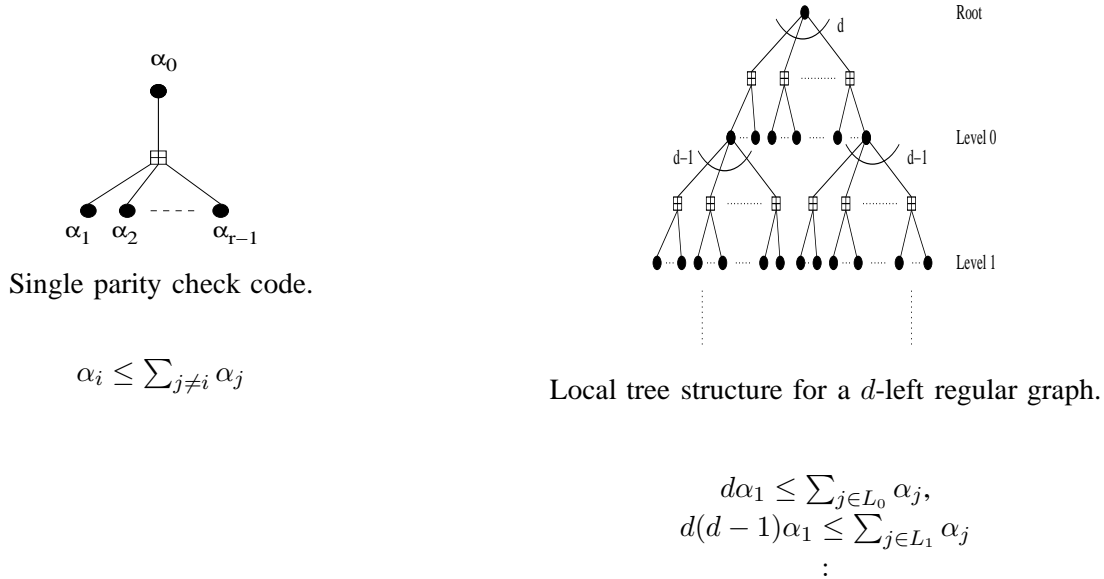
$\alpha_0$

$\alpha_1$ $\alpha_2$ - - - - $\alpha_{r-1}$

Single parity check code.

$\alpha_i \leq \sum_{j \neq i} \alpha_j$

d

Root

Level 0

d−1

d−1

Level 1

Local tree structure for a $d$-left regular graph.

$d\alpha_1 \leq \sum_{j \in L_0} \alpha_j,$
$d(d-1)\alpha_1 \leq \sum_{j \in L_1} \alpha_j$
$\vdots$